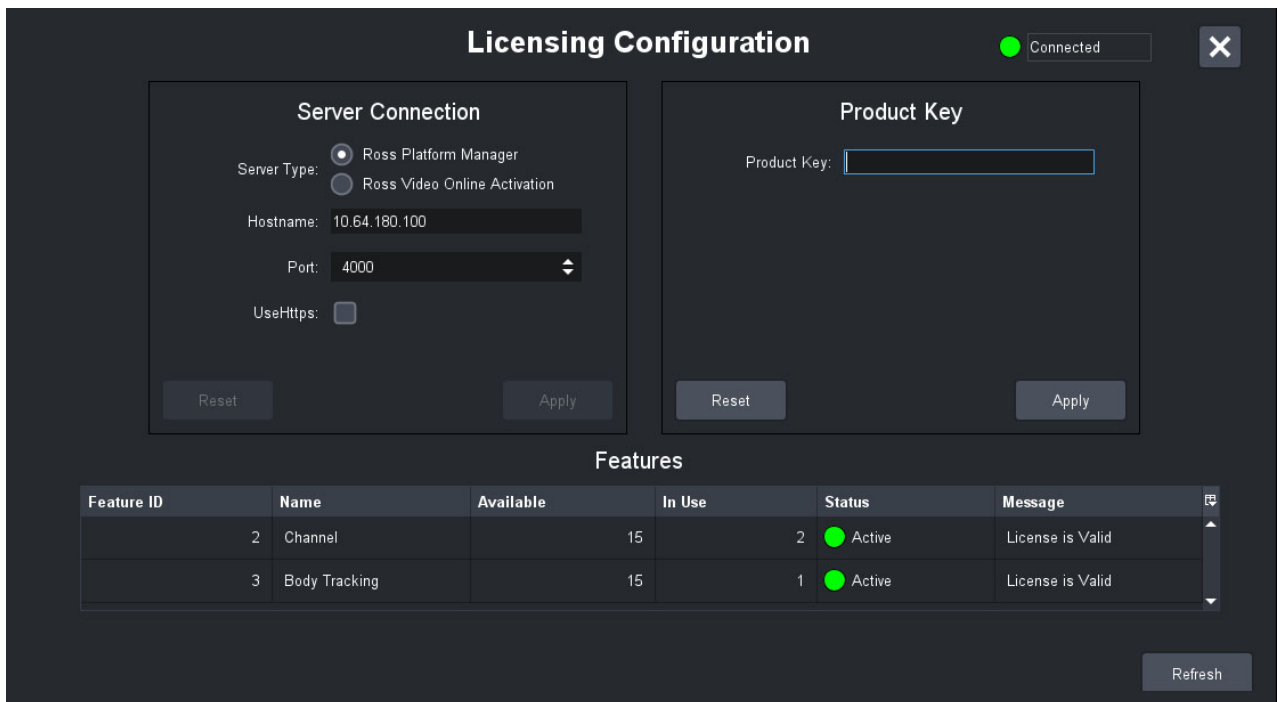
Licensing Configuration

Connected

Server Connection

Server Type: Ross Platform Manager
Ross Video Online Activation

Hostname: 10.64.180.100

Port: 4000

UseHttps:

Reset

Apply

Product Key

Product Key:

Reset

Apply

Features

| Feature ID | Name | Available | In Use | Status | Message |
|---|---|---|---|---|---|
| 2 | Channel | 15 | 2 | Active | License is Valid |
| 3 | Body Tracking | 15 | 1 | Active | License is Valid |

Refresh